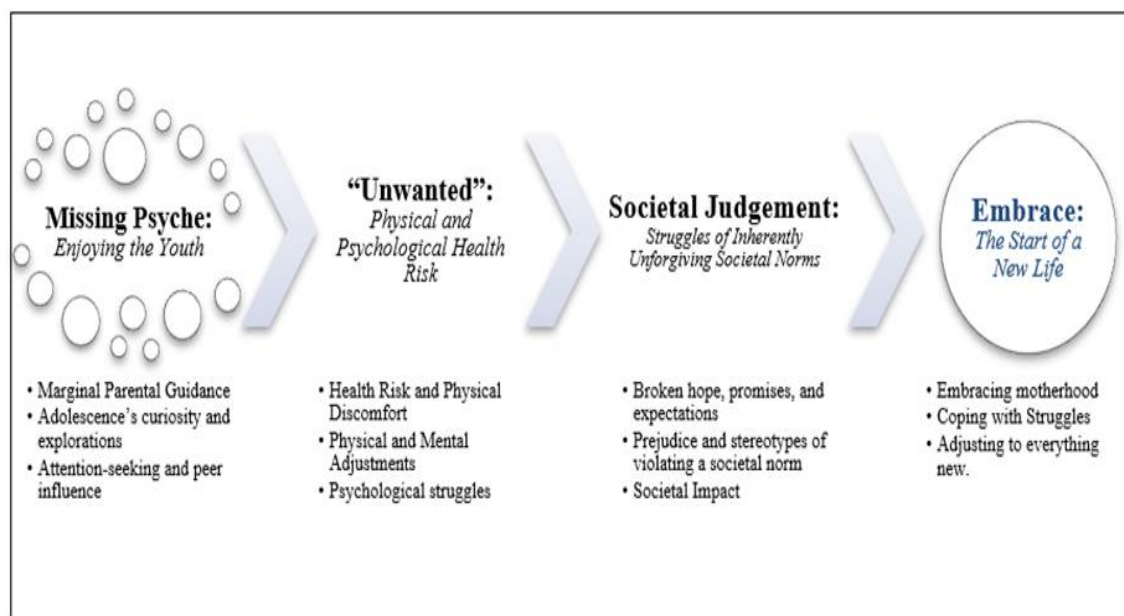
**Missing Psyche:**
*Enjoying the Youth*

- Marginal Parental Guidance
- Adolescence's curiosity and explorations
- Attention-seeking and peer influence

**"Unwanted":**
*Physical and Psychological Health Risk*

- Health Risk and Physical Discomfort
- Physical and Mental Adjustments
- Psychological struggles

**Societal Judgement:**
*Struggles of Inherently Unforgiving Societal Norms*

- Broken hope, promises, and expectations
- Prejudice and stereotypes of violating a societal norm
- Societal Impact

**Embrace:**
*The Start of a New Life*

- Embracing motherhood
- Coping with Struggles
- Adjusting to everything new.